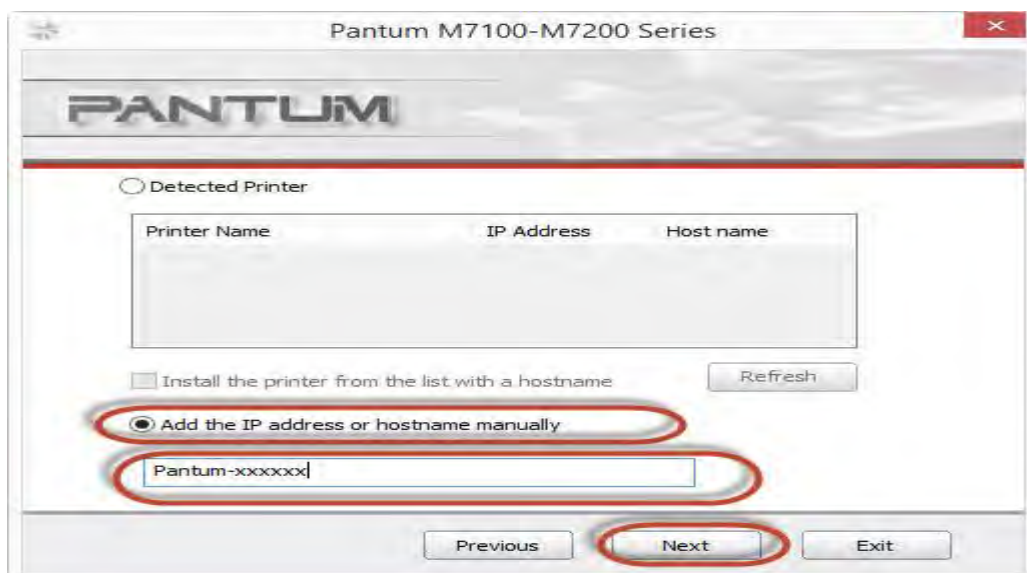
Pantum M7100-M7200 Series

PANTUM

Detected Printer

| Printer Name | IP Address | Host name |
|---|---|---|

Install the printer from the list with a hostname

Refresh

Add the IP address or hostname manually

Pantum-xxxxxx

Previous

Next

Exit